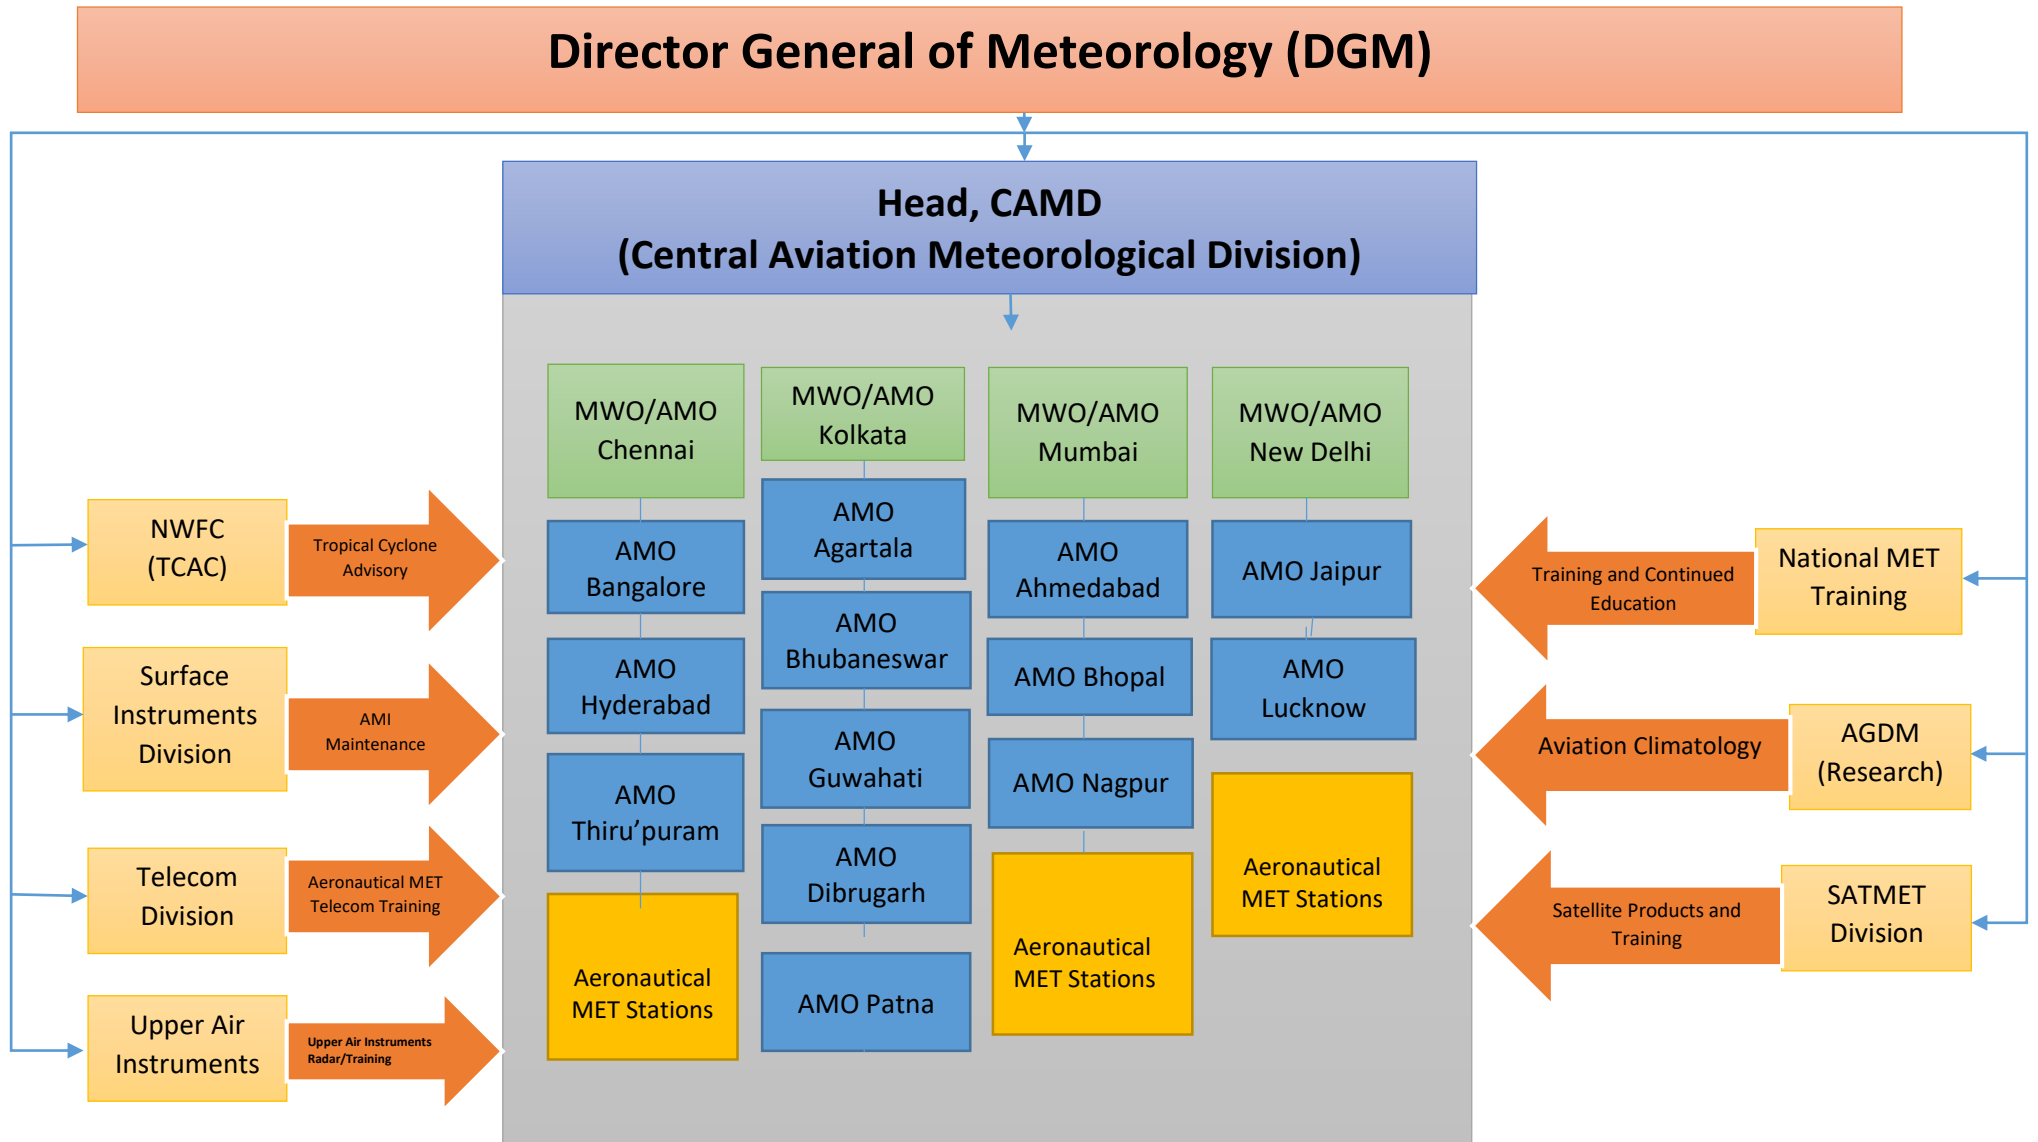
Director General of Meteorology (DGM)

Head, CAMD
(Central Aviation Meteorological Division)

MWO/AMO Chennai

AMO Bangalore

AMO Hyderabad

AMO Thiru'puram

Aeronautical MET Stations

MWO/AMO Kolkata

AMO Agartala

AMO Bhubaneswar

AMO Guwahati

AMO Dibrugarh

AMO Patna

MWO/AMO Mumbai

AMO Ahmedabad

AMO Bhopal

AMO Nagpur

Aeronautical MET Stations

MWO/AMO New Delhi

AMO Jaipur

AMO Lucknow

Aeronautical MET Stations

NWFC (TCAC)

Tropical Cyclone Advisory

Surface Instruments Division

AMI Maintenance

Telecom Division

Aeronautical MET Telecom Training

Upper Air Instruments

Upper Air Instruments Radar/Training

Training and Continued Education

National MET Training

Aviation Climatology

AGDM (Research)

Satellite Products and Training

SATMET Division